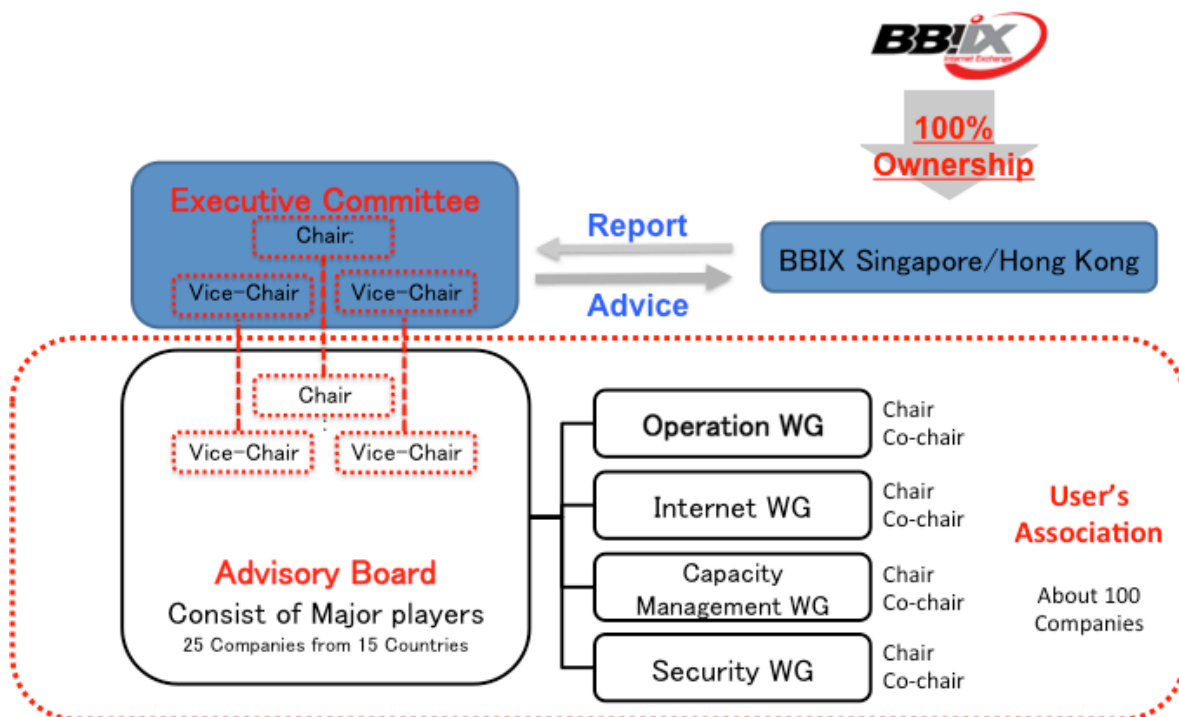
BB!X
Internet Exchange

100%
Ownership

Executive Committee
Chair:
Vice-Chair
Vice-Chair

Report
Advice

BBIX Singapore/Hong Kong

Chair
Vice-Chair
Vice-Chair

Advisory Board
Consist of Major players
25 Companies from 15 Countries

Operation WG
Chair
Co-chair

Internet WG
Chair
Co-chair

Capacity Management WG
Chair
Co-chair

Security WG
Chair
Co-chair

User's Association
About 100 Companies